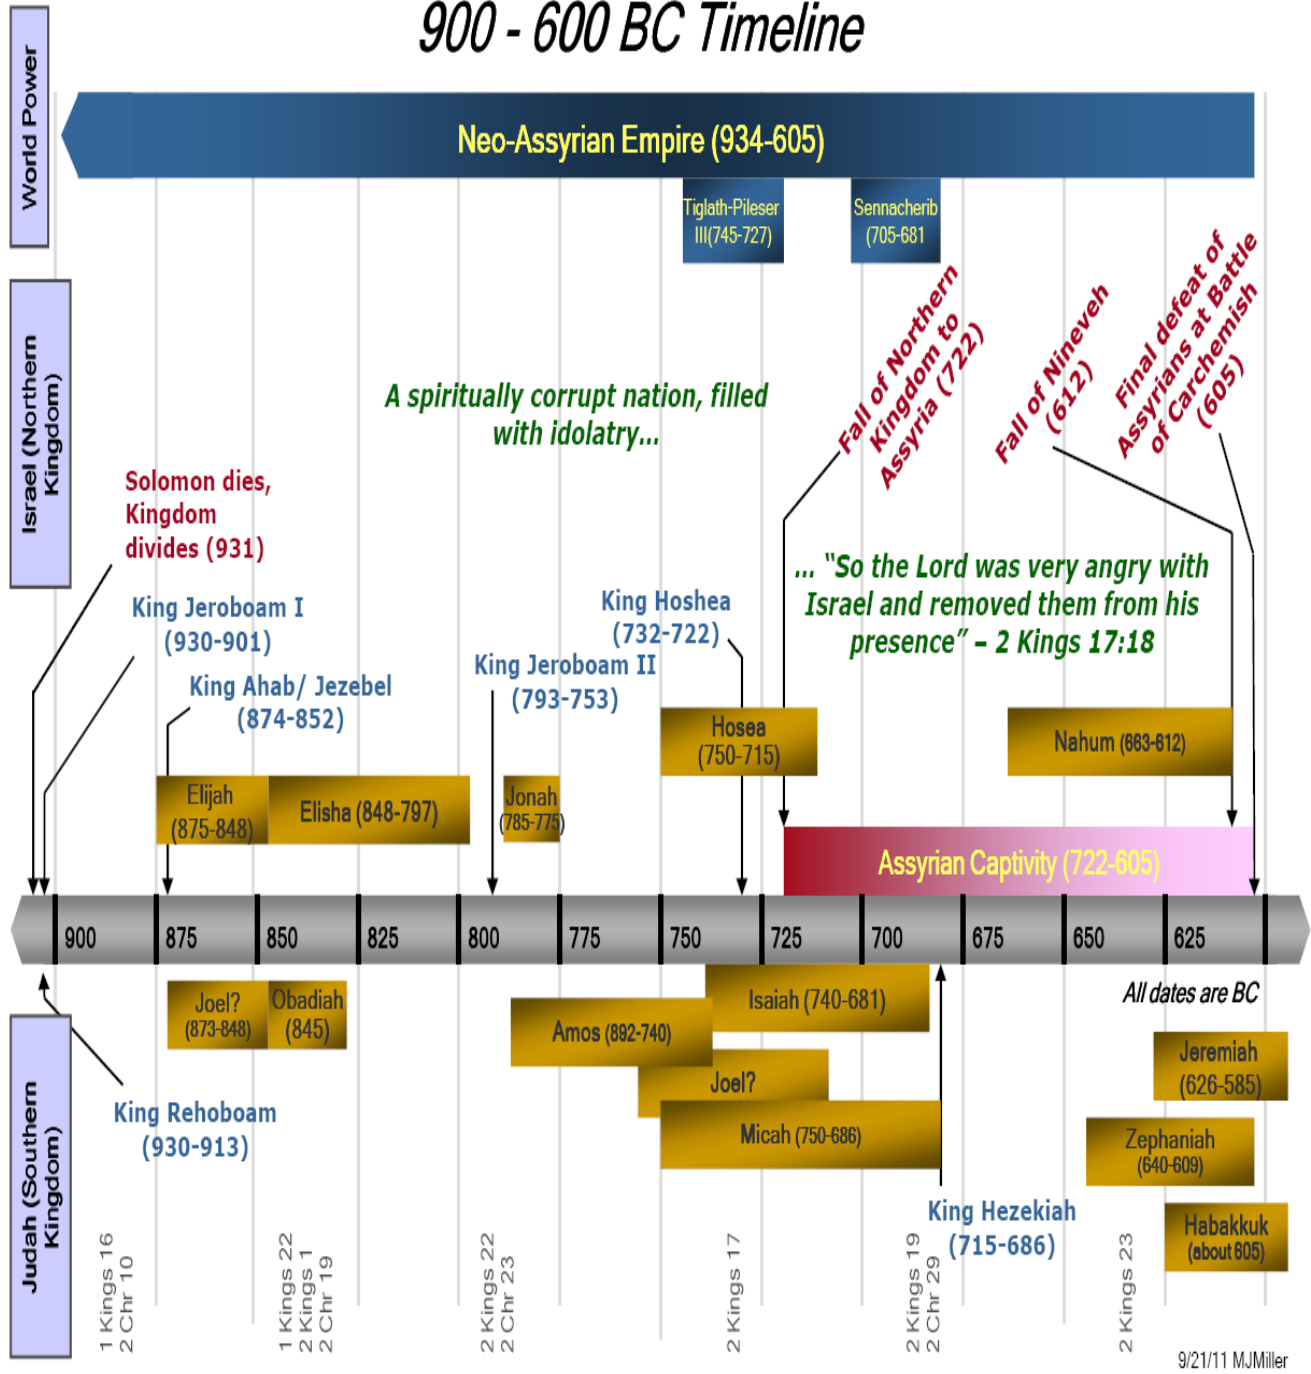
900 - 600 BC Timeline

World Power

Neo-Assyrian Empire (934-605)

Tiglath-Pileser III(745-727)

Sennacherib (705-681

Israel (Northern Kingdom)

A spiritually corrupt nation, filled with idolatry...

Fall of Northern Kingdom to Assyria (722)

Fall of Nineveh (612)

Final defeat of Assyrians at Battle of Carchemish (605)

Solomon dies, Kingdom divides (931)

King Jeroboam I (930-901)

King Ahab/ Jezebel (874-852)

King Hoshea (732-722)

King Jeroboam II (793-753)

... "So the Lord was very angry with Israel and removed them from his presence" – 2 Kings 17:18

Hosea (750-715)

Nahum (663-612)

Elijah (875-848)

Elisha (848-797)

Jonah (785-775)

Assyrian Captivity (722-605)

900 875 850 825 800 775 750 725 700 675 650 625

Joel? (873-848)

Obadiah (845)

Isaiah (740-681)

Amos (892-740)

All dates are BC

Joel?

Jeremiah (626-585)

Micah (750-686)

Zephaniah (640-609)

King Rehoboam (930-913)

King Hezekiah (715-686)

Habakkuk (about 605)

Judah (Southern Kingdom)

1 Kings 16 2 Chr 10

1 Kings 22 2 Kings 1 2 Chr 19

2 Kings 22 2 Chr 23

2 Kings 17

2 Kings 19 2 Chr 29

2 Kings 23

9/21/11 MJMiller